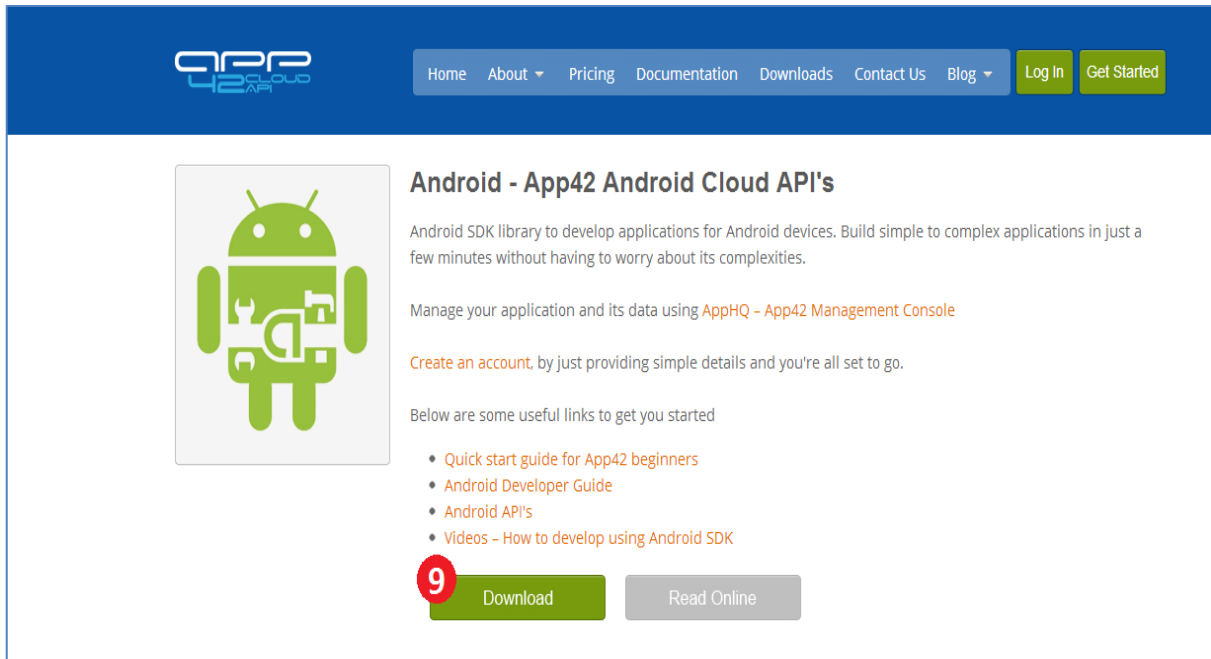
app 42 CLOUD API

Home About Pricing Documentation Downloads Contact Us Blog Log In Get Started

Android - App42 Android Cloud API's

Android SDK library to develop applications for Android devices. Build simple to complex applications in just a few minutes without having to worry about its complexities.

Manage your application and its data using AppHQ – App42 Management Console

Create an account, by just providing simple details and you're all set to go.

Below are some useful links to get you started

- Quick start guide for App42 beginners
- Android Developer Guide
- Android API's
- Videos – How to develop using Android SDK

9

Download Read Online